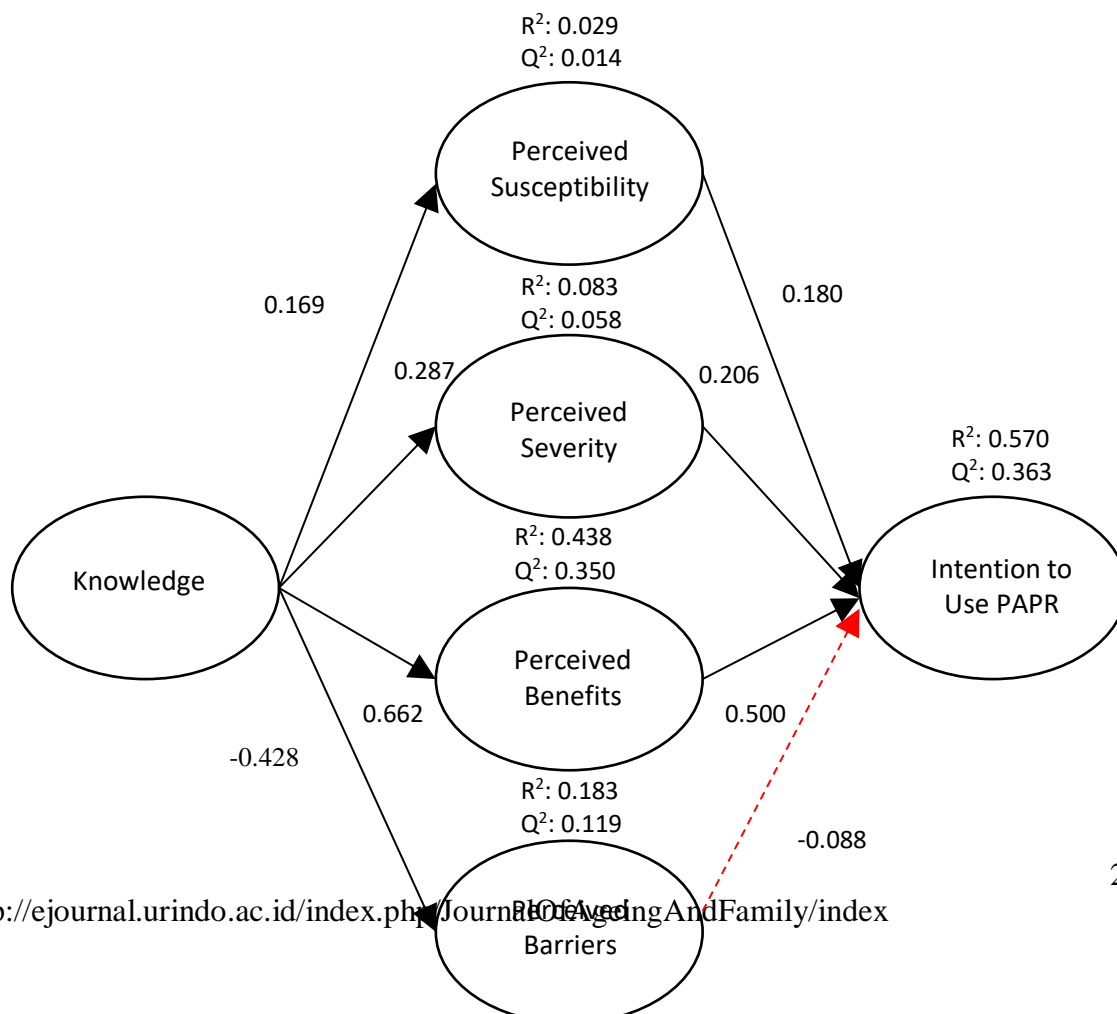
$R^2$: 0.029
$Q^2$: 0.014

Perceived Susceptibility

0.169

$R^2$: 0.083
$Q^2$: 0.058

0.180

0.287

0.206

Perceived Severity

$R^2$: 0.570
$Q^2$: 0.363

$R^2$: 0.438
$Q^2$: 0.350

Knowledge

Intention to Use PAPR

Perceived Benefits

0.662

0.500

-0.428

$R^2$: 0.183
$Q^2$: 0.119

-0.088

2

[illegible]://ejournal.urindo.ac.id/index.php/JournalOfAgeingAndFamily/index

Perceived Barriers